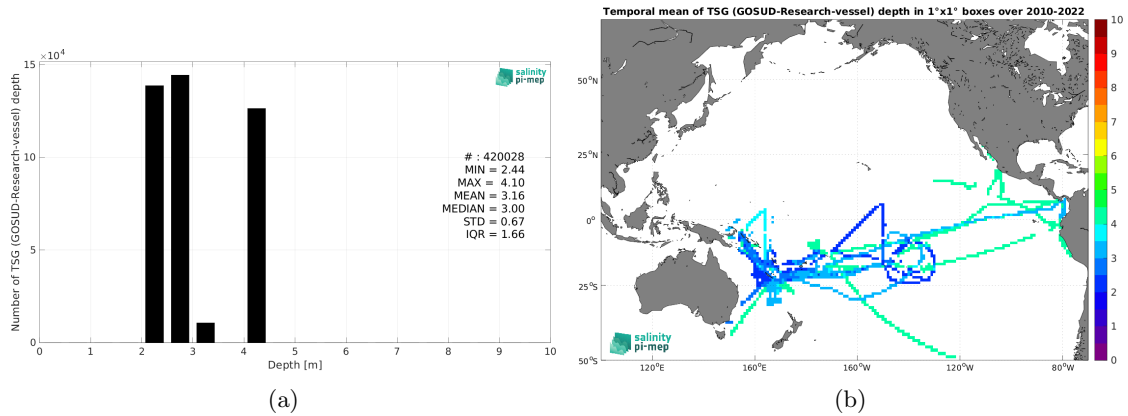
$\times 10^4$
15
10
5
0
Number of TSG (GOSUD-Research-vessel) depth
salinity pi-mep
# : 420028
MIN = 2.44
MAX = 4.10
MEAN = 3.16
MEDIAN = 3.00
STD = 0.67
IQR = 1.66
0 1 2 3 4 5 6 7 8 9 10
Depth [m]

(a)

Temporal mean of TSG (GOSUD-Research-vessel) depth in 1°x1° boxes over 2010-2022
50°N
25°N
0°
25°S
50°S
120°E 160°E 160°W 120°W 80°W
salinity pi-mep
10
9
8
7
6
5
4
3
2
1
0

(b)